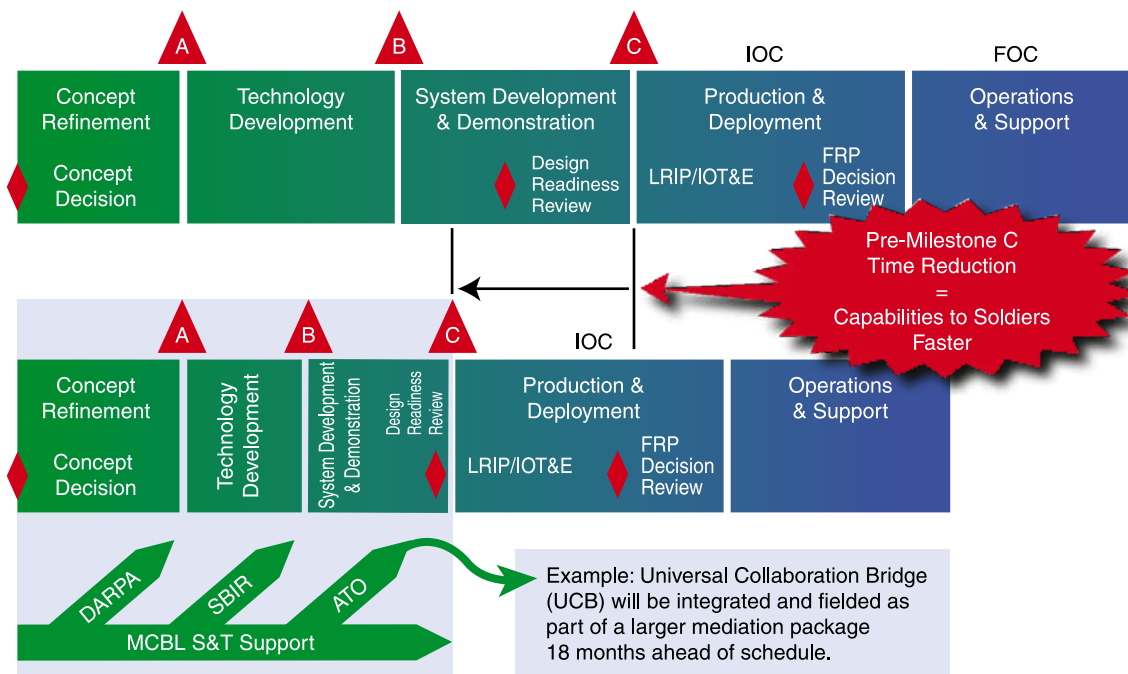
A

B

C

IOC

FOC

Concept Refinement

Concept Decision

Technology Development

System Development & Demonstration

Design Readiness Review

Production & Deployment

LRIP/IOT&E

FRP Decision Review

Operations & Support

Pre-Milestone C Time Reduction = Capabilities to Soldiers Faster

A

B

C

IOC

Concept Refinement

Concept Decision

Technology Development

System Development & Demonstration

Design Readiness Review

Production & Deployment

LRIP/IOT&E

FRP Decision Review

Operations & Support

DARPA

SBIR

ATO

MCBL S&T Support

Example: Universal Collaboration Bridge (UCB) will be integrated and fielded as part of a larger mediation package 18 months ahead of schedule.